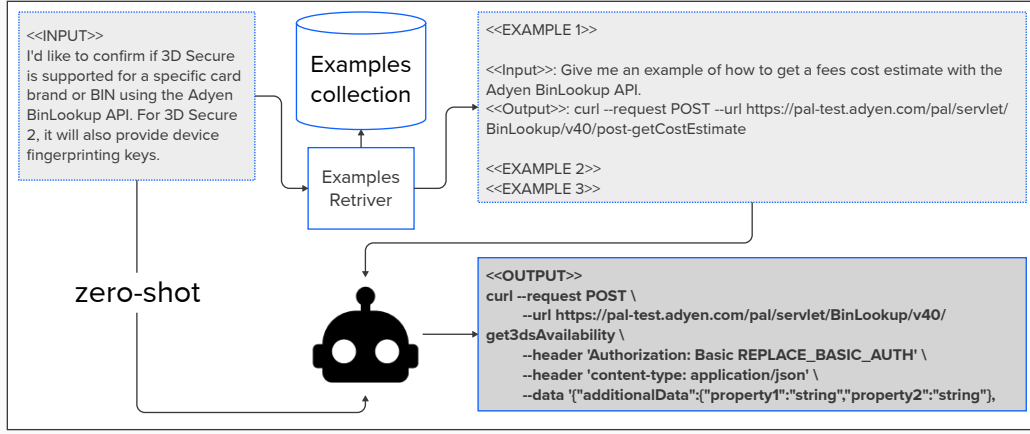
<<INPUT>>
I'd like to confirm if 3D Secure is supported for a specific card brand or BIN using the Adyen BinLookup API. For 3D Secure 2, it will also provide device fingerprinting keys.

Examples collection

Examples Retriver

<<EXAMPLE 1>>

<<Input>>: Give me an example of how to get a fees cost estimate with the Adyen BinLookup API.
<<Output>>: curl --request POST --url https://pal-test.adyen.com/pal/servlet/BinLookup/v40/post-getCostEstimate

<<EXAMPLE 2>>
<<EXAMPLE 3>>

zero-shot

<<OUTPUT>>
curl --request POST \
--url https://pal-test.adyen.com/pal/servlet/BinLookup/v40/get3dsAvailability \
--header 'Authorization: Basic REPLACE_BASIC_AUTH' \
--header 'content-type: application/json' \
--data '{"additionalData":{"property1":"string","property2":"string"},